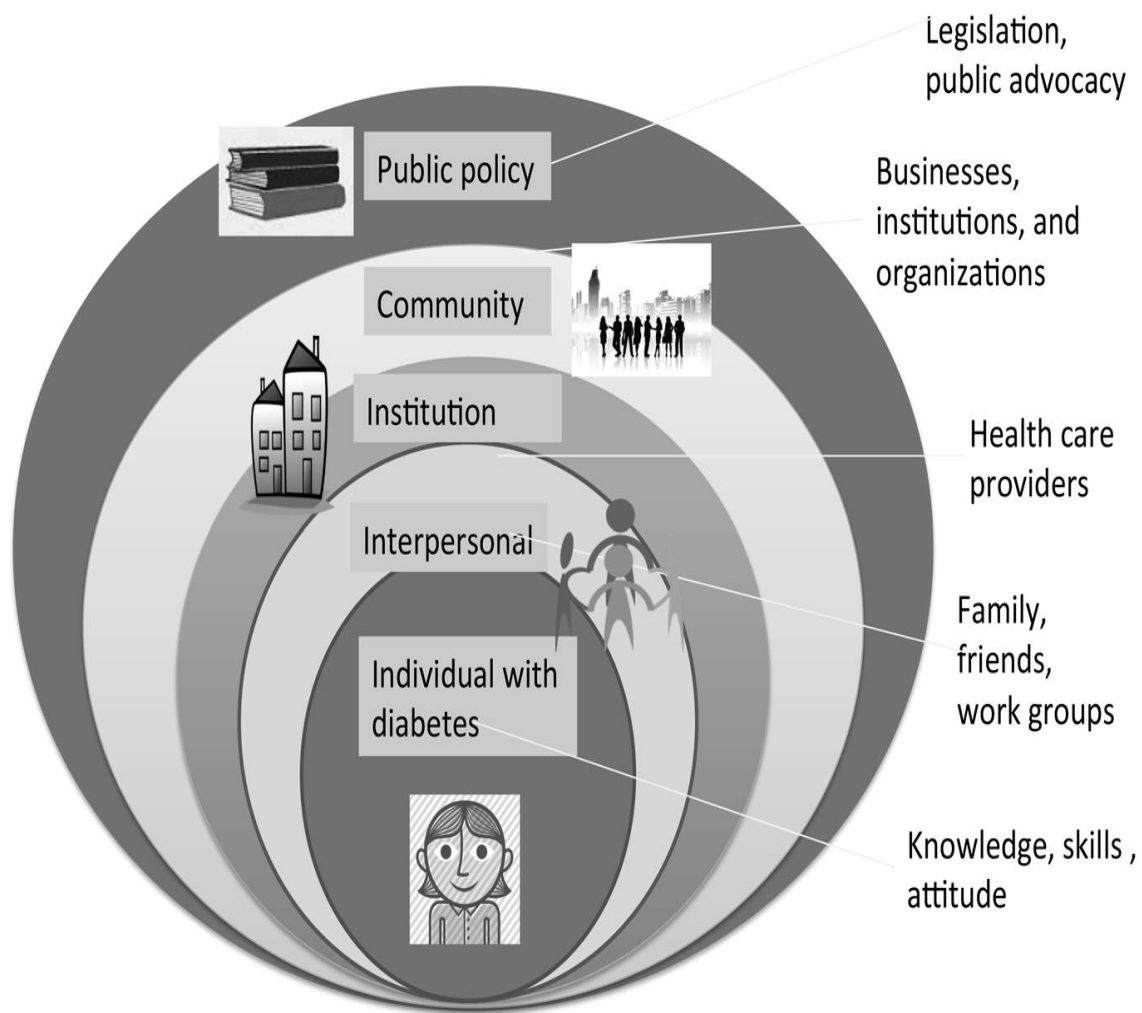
Legislation, public advocacy

Public policy

Businesses, institutions, and organizations

Community

Institution

Health care providers

Interpersonal

Family, friends, work groups

Individual with diabetes

Knowledge, skills , attitude